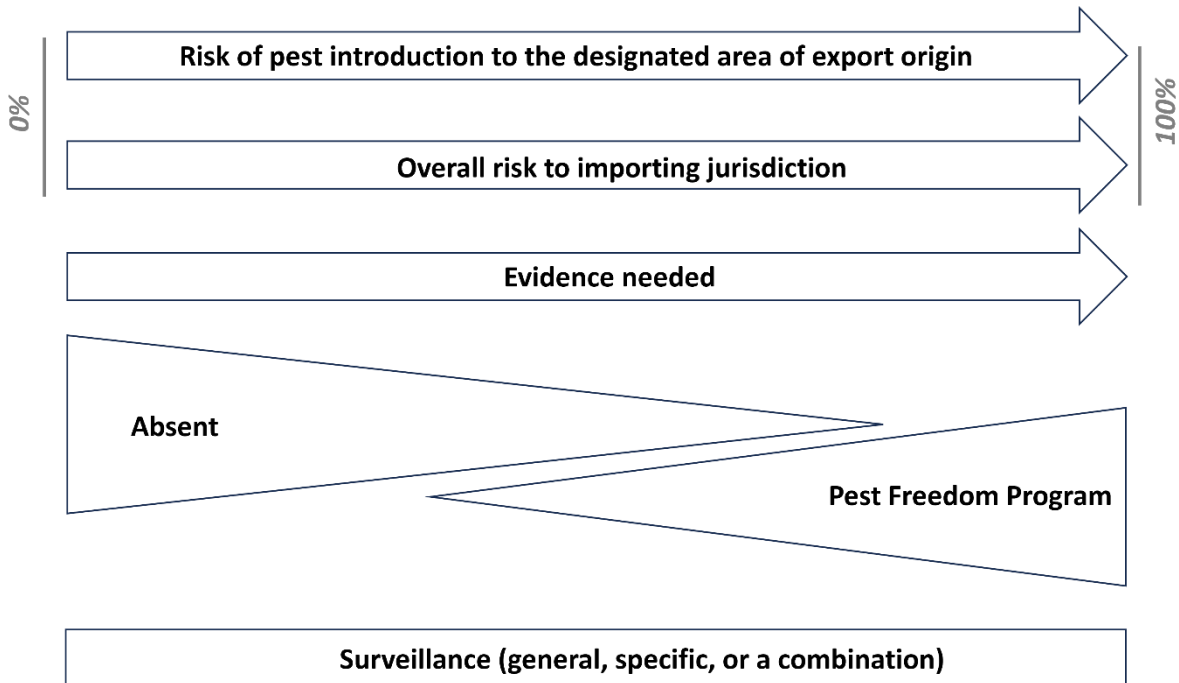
0%

Risk of pest introduction to the designated area of export origin

100%

Overall risk to importing jurisdiction

Evidence needed

Absent

Pest Freedom Program

Surveillance (general, specific, or a combination)